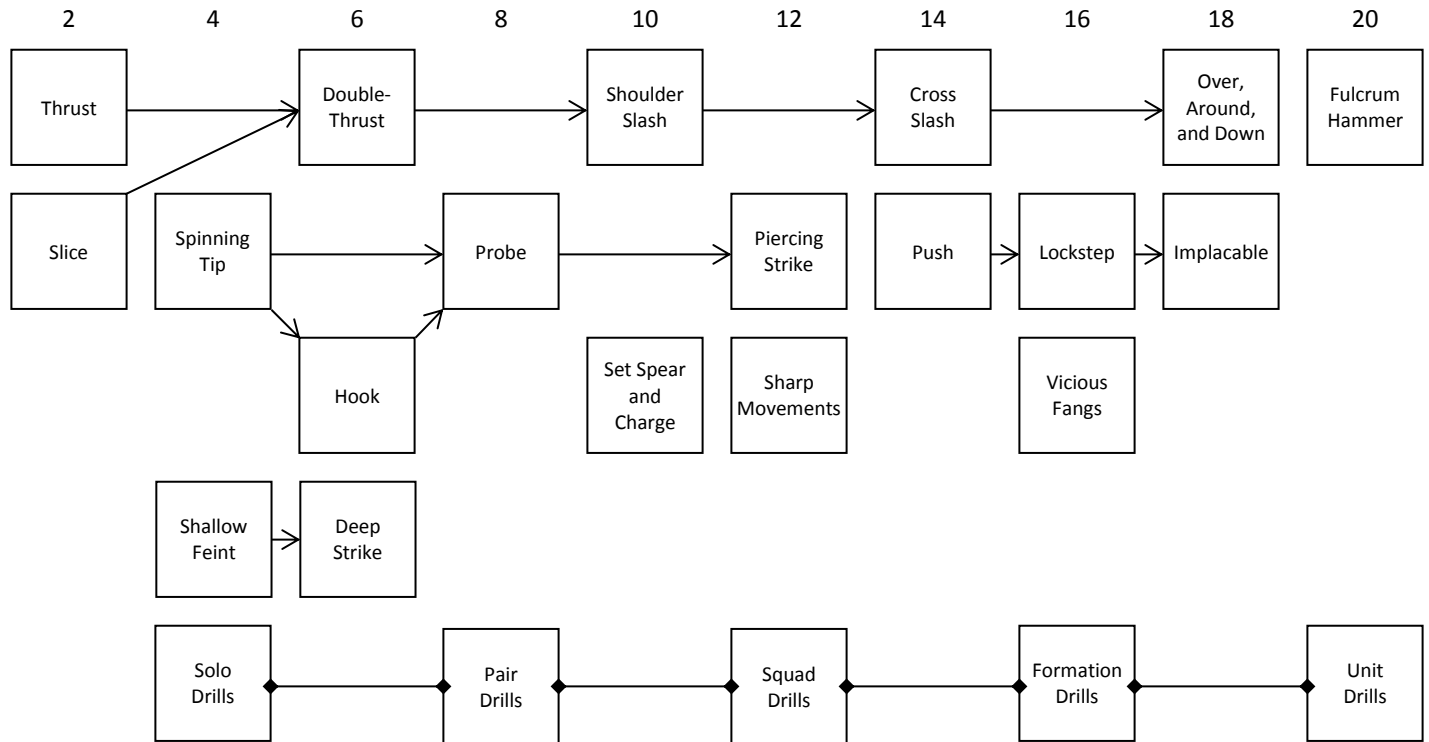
2 4 6 8 10 12 14 16 18 20

Thrust

Double-Thrust

Shoulder Slash

Cross Slash

Over, Around, and Down

Fulcrum Hammer

Slice

Spinning Tip

Probe

Piercing Strike

Push

Lockstep

Implacable

Hook

Set Spear and Charge

Sharp Movements

Vicious Fangs

Shallow Feint

Deep Strike

Solo Drills

Pair Drills

Squad Drills

Formation Drills

Unit Drills